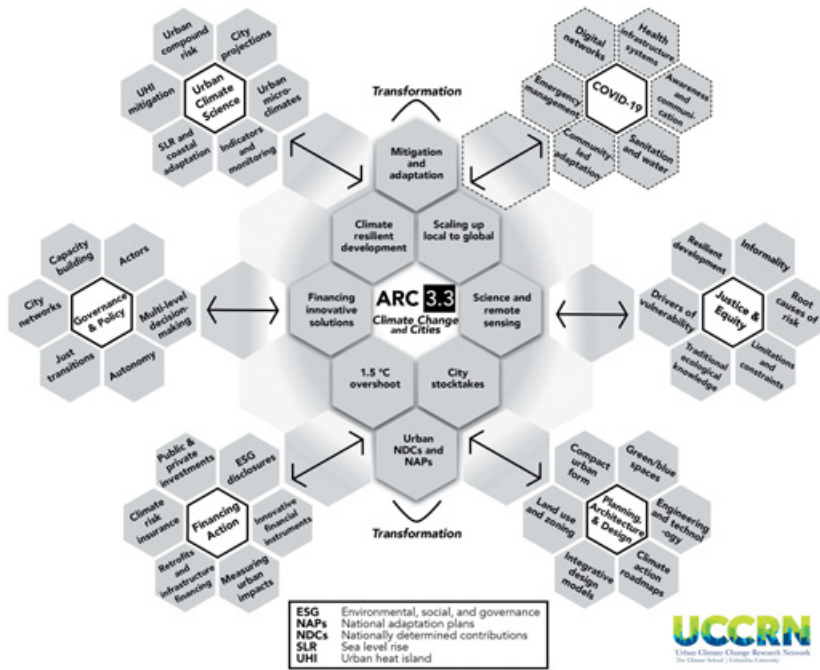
Urban compound risk

City projections

UHI mitigation

Urban Climate Science

Urban micro-climates

SLR and coastal adaptation

Indicators and monitoring

Digital networks

Health infrastructure systems

Emergency management

COVID-19

Awareness and communication

Community led adaptation

Sanitation and water

Transformation

Mitigation and adaptation

Climate resilient development

Scaling up local to global

Capacity building

Actors

City networks

Governance & Policy

Multi-level decision-making

Just transitions

Autonomy

Financing innovative solutions

ARC 3.3 Climate Change and Cities

Science and remote sensing

Resilient development

Informality

Drivers of vulnerability

Justice & Equity

Root causes of risk

Traditional ecological knowledge

Limitations and constraints

1.5 °C overshoot

City stocktakes

Urban NDCs and NAPs

Transformation

Public & private investments

ESG disclosures

Climate risk insurance

Financing Action

Innovative financial instruments

Retrofits and infrastructure financing

Measuring urban impacts

Compact urban form

Green/blue spaces

Land use and zoning

Planning, Architecture & Design

Engineering and technol-ogy

Integrative design models

Climate action roadmaps

| | |
|---|---|
| ESG | Environmental, social, and governance |
| NAPs | National adaptation plans |
| NDCs | Nationally determined contributions |
| SLR | Sea level rise |
| UHI | Urban heat island |

UCCRN
Urban Climate Change Research Network
The Climate School | Columbia University